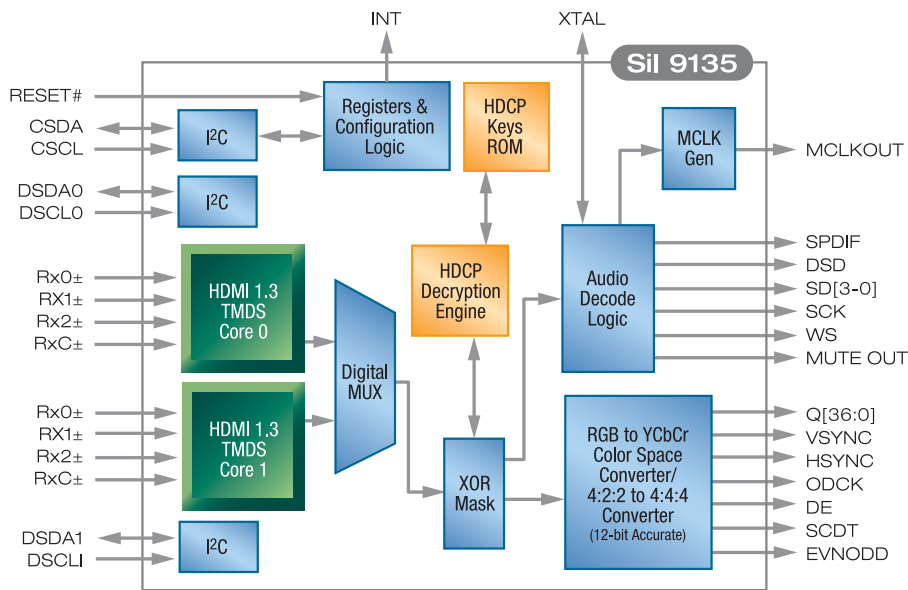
INT

XTAL

Sil 9135

RESET#

Registers & Configuration Logic

HDCP Keys ROM

CSDA
CSCL

I$^2$C

MCLK Gen

MCLKOUT

DSDA0
DSCL0

I$^2$C

Rx0±
RX1±
Rx2±
RxC±

HDMI 1.3 TMDS Core 0

HDCP Decryption Engine

Audio Decode Logic

SPDIF
DSD
SD[3-0]
SCK
WS
MUTE OUT

Digital MUX

Rx0±
RX1±
Rx2±
RxC±

HDMI 1.3 TMDS Core 1

XOR Mask

RGB to YCbCr Color Space Converter/ 4:2:2 to 4:4:4 Converter
(12-bit Accurate)

Q[36:0]
VSYNC
HSYNC
ODCK
DE
SCDT
EVNODD

DSDA1
DSCLI

I$^2$C